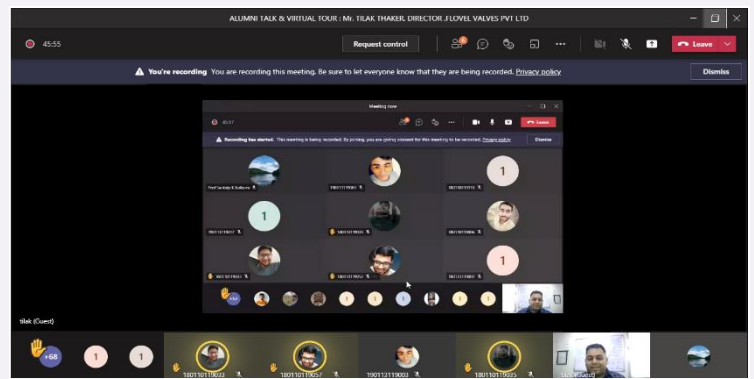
ALUMNI TALK & VIRTUAL TOUR : Mr. TILAK THAKER, DIRECTOR ,FLOVEL VALVES PVT LTD

45:55

Request control

Leave

You're recording You are recording this meeting. Be sure to let everyone know that they are being recorded. Privacy policy

Dismiss

Meeting now

45:57

Leave

Recording has started. This meeting is being recorded. By joining, you are giving consent for this meeting to be recorded. Privacy policy

Dismiss

Prof Sandeep B Kulkarni

1

1

1

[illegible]

1

tilak (Guest)

+68

1

1

180110110023

180110110057

1901121119003

180110110025

tilak (Guest)